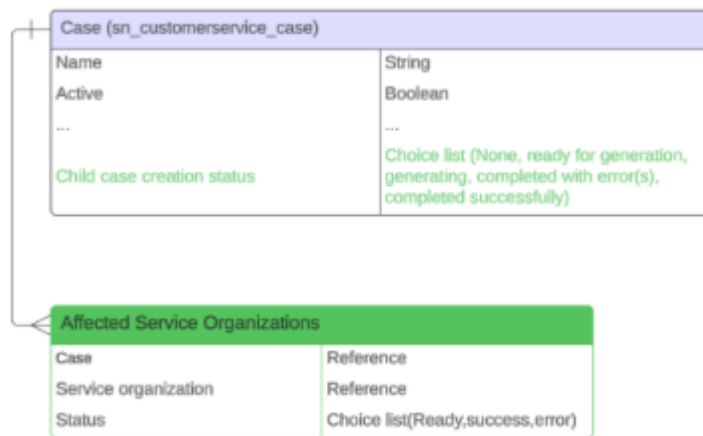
Case (sn_customerservice_case)

| Name | String |
|---|---|
| Active | Boolean |
| ... | ... |
| Child case creation status | Choice list (None, ready for generation, generating, completed with error(s), completed successfully) |

Affected Service Organizations

| Case | Reference |
|---|---|
| Service organization | Reference |
| Status | Choice list(Ready,success,error) |